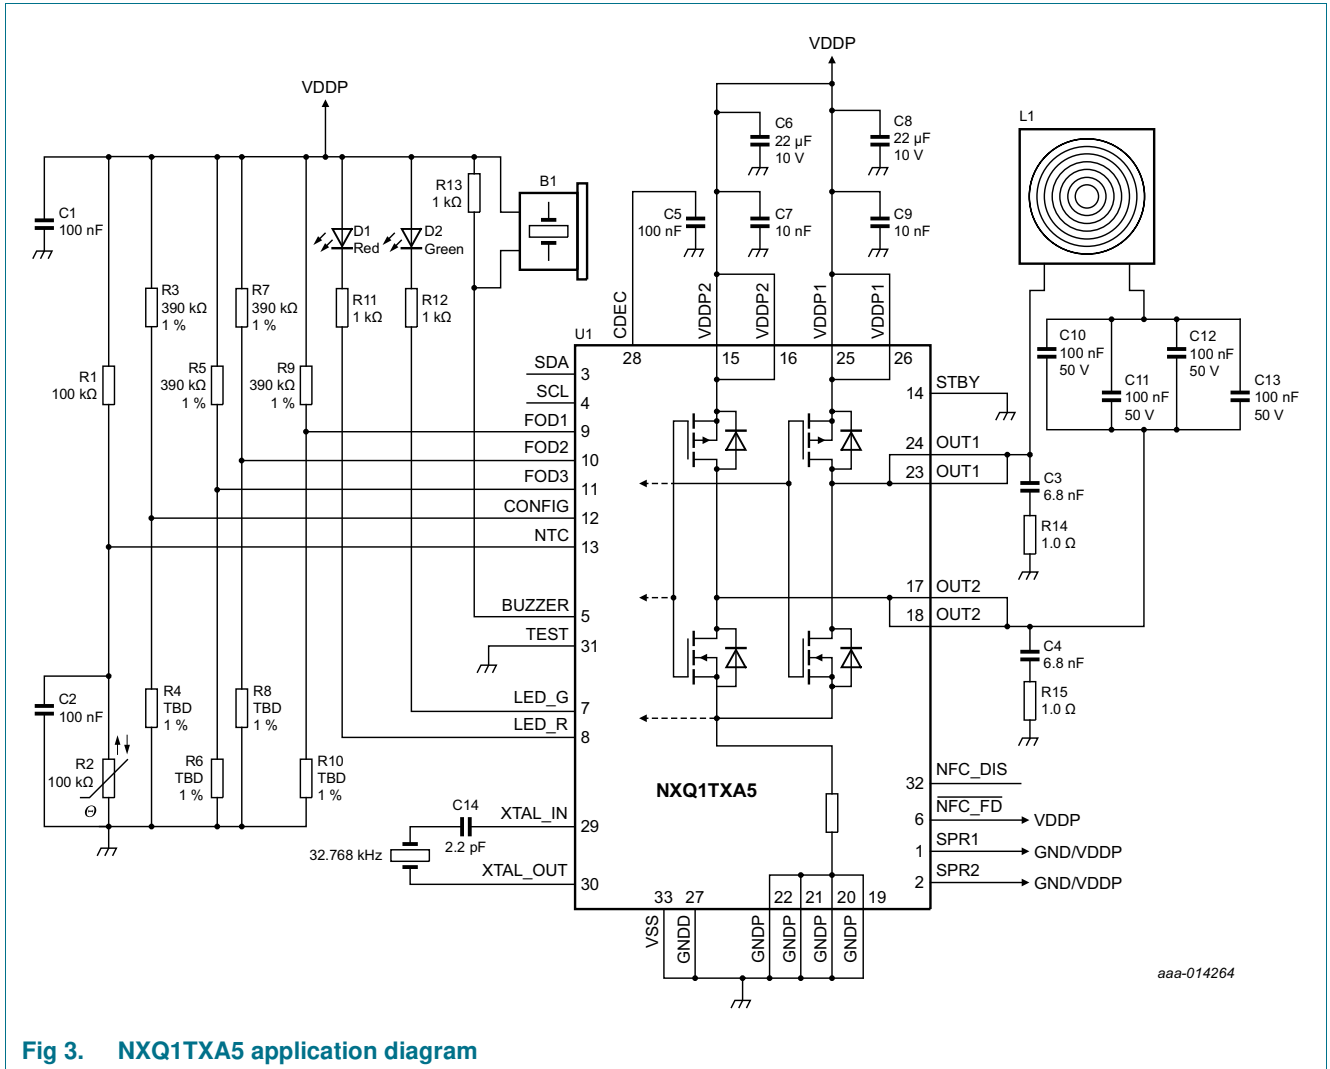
VDDP

VDDP

C1
100 nF

R3
390 kΩ
1 %

R7
390 kΩ
1 %

R1
100 kΩ

R5
390 kΩ
1 %

R9
390 kΩ
1 %

D1
Red

D2
Green

R13
1 kΩ

B1

R11
1 kΩ

R12
1 kΩ

C5
100 nF

C6
22 µF
10 V

C7
10 nF

C8
22 µF
10 V

C9
10 nF

L1

CDEC

VDDP2

VDDP2

VDDP1

VDDP1

U1

28

15

16

25

26

SDA 3

SCL 4

FOD1 9

FOD2 10

FOD3 11

CONFIG 12

NTC 13

BUZZER 5

TEST 31

LED_G 7

LED_R 8

STBY 14

24 OUT1

23 OUT1

17 OUT2

18 OUT2

C10
100 nF
50 V

C11
100 nF
50 V

C12
100 nF
50 V

C13
100 nF
50 V

C3
6.8 nF

R14
1.0 Ω

C4
6.8 nF

R15
1.0 Ω

C2
100 nF

R2
100 kΩ
Θ

R4
TBD
1 %

R8
TBD
1 %

R6
TBD
1 %

R10
TBD
1 %

C14
2.2 pF

32.768 kHz

XTAL_IN 29

XTAL_OUT 30

NXQ1TXA5

32 NFC_DIS

6 $\overline{\text{NFC\_FD}}$ VDDP

1 SPR1 GND/VDDP

2 SPR2 GND/VDDP

33 27 22 21 20 19

VSS GNDD GNDP GNDP GNDP GNDP

aaa-014264

Fig 3. NXQ1TXA5 application diagram